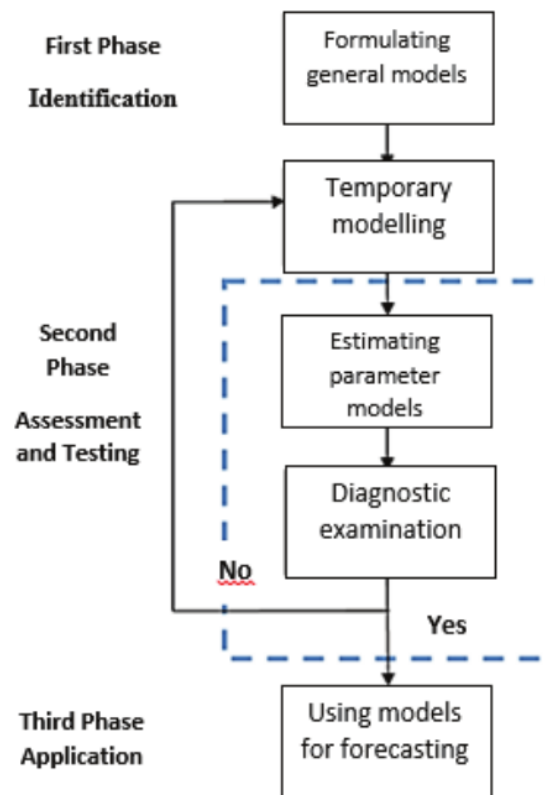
First Phase

Identification

Formulating general models

Temporary modelling

Second Phase

Assessment and Testing

Estimating parameter models

Diagnostic examination

No

Yes

Third Phase

Application

Using models for forecasting